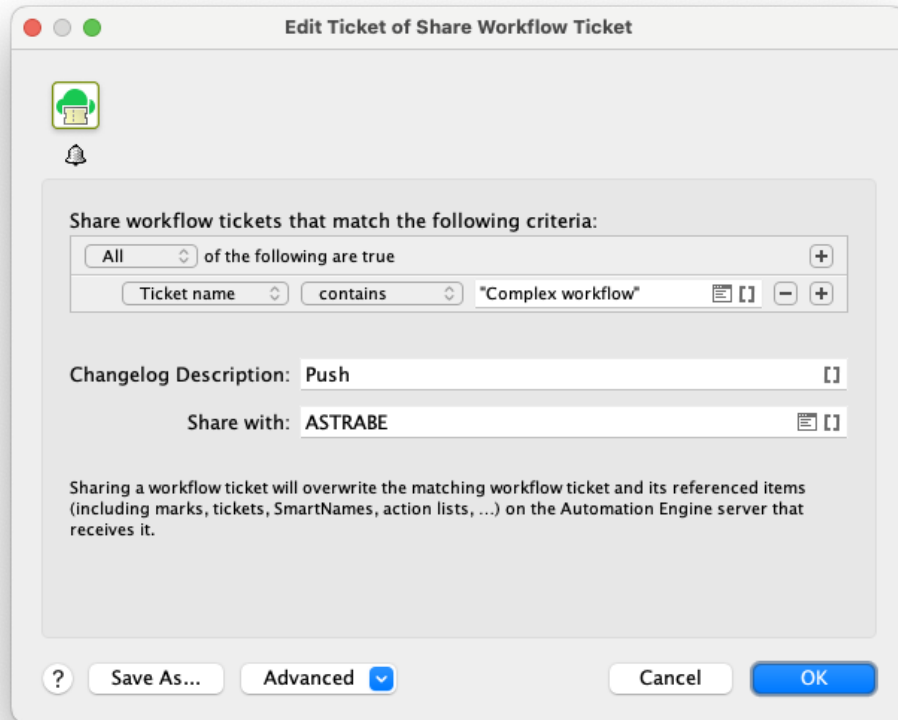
Edit Ticket of Share Workflow Ticket

Share workflow tickets that match the following criteria:

All of the following are true

Ticket name contains "Complex workflow"

Changelog Description: Push

Share with: ASTRABE

Sharing a workflow ticket will overwrite the matching workflow ticket and its referenced items (including marks, tickets, SmartNames, action lists, ...) on the Automation Engine server that receives it.

?

Save As...

Advanced

Cancel

OK